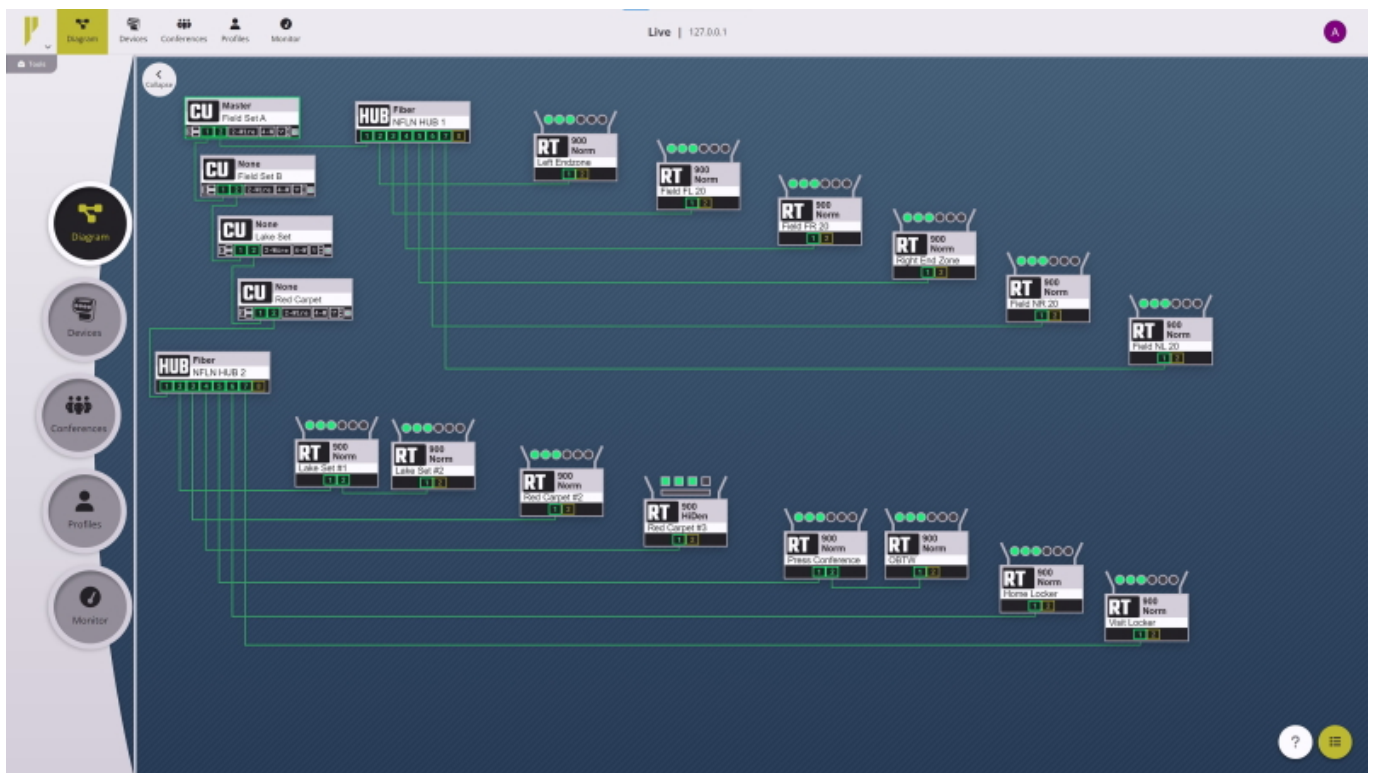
Diagram Devices Conferences Profiles Monitor

Live | 127.0.0.1

A

Tools

Collapse

Diagram

Devices

Conferences

Profiles

Monitor

CU Master Field Set A

CU None Field Set B

CU None Lake Set

CU None Red Carpet

HUB Fiber NFLN HUB 1

1 2 3 4 5 6 7 8

HUB Fiber NFLN HUB 2

1 2 3 4 5 6 7 8

RT 900 Norm Left Endzone

RT 900 Norm Field FL 20

RT 900 Norm Field FR 20

RT 900 Norm Right End Zone

RT 900 Norm Field NR 20

RT 900 Norm Field NL 20

RT 900 Norm Lake Set #1

RT 900 Norm Lake Set #2

RT 900 Norm Red Carpet #2

RT 900 HiDen Red Carpet #3

RT 900 Norm Press Conference

RT 900 Norm OBTW

RT 900 Norm Home Locker

RT 900 Norm Visit Locker

?